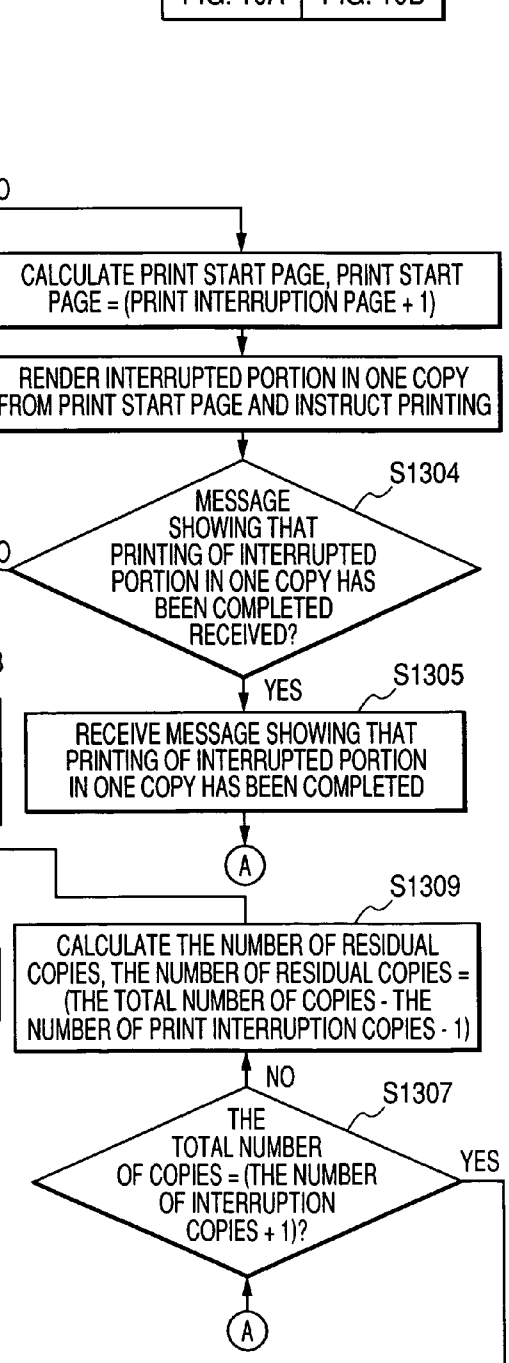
FIG. 10A | FIG. 10B

O

CALCULATE PRINT START PAGE, PRINT START PAGE = (PRINT INTERRUPTION PAGE + 1)

RENDER INTERRUPTED PORTION IN ONE COPY FROM PRINT START PAGE AND INSTRUCT PRINTING

S1304

O

MESSAGE SHOWING THAT PRINTING OF INTERRUPTED PORTION IN ONE COPY HAS BEEN COMPLETED RECEIVED?

3

YES

S1305

RECEIVE MESSAGE SHOWING THAT PRINTING OF INTERRUPTED PORTION IN ONE COPY HAS BEEN COMPLETED

A

S1309

CALCULATE THE NUMBER OF RESIDUAL COPIES, THE NUMBER OF RESIDUAL COPIES = (THE TOTAL NUMBER OF COPIES - THE NUMBER OF PRINT INTERRUPTION COPIES - 1)

NO

S1307

THE TOTAL NUMBER OF COPIES = (THE NUMBER OF INTERRUPTION COPIES + 1)?

YES

A